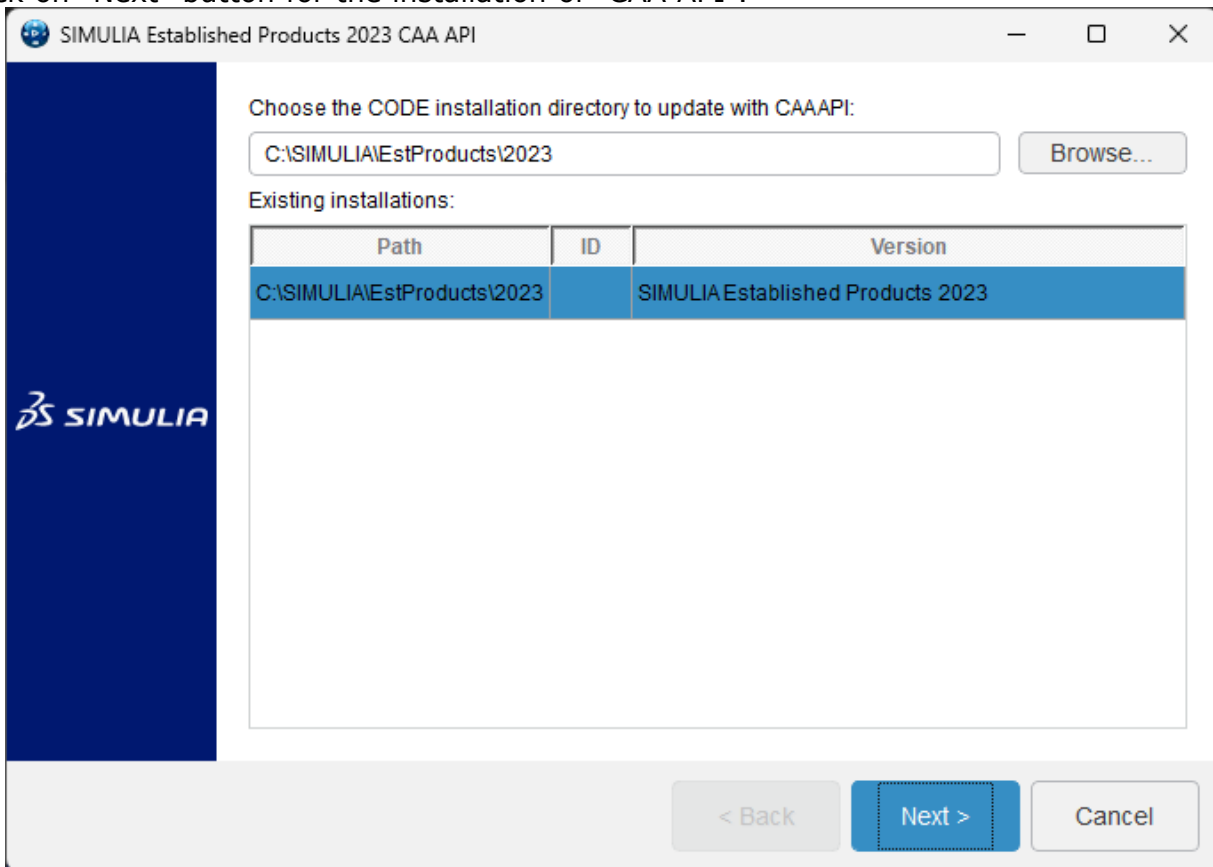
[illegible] "Next" button for the installation of "CAA API".

SIMULIA Established Products 2023 CAA API

Choose the CODE installation directory to update with CAAAPI:

C:\SIMULIA\EstProducts\2023

Browse...

Existing installations:

| Path | ID | Version |
|---|---|---|
| C:\SIMULIA\EstProducts\2023 | | SIMULIA Established Products 2023 |

3DS SIMULIA

< Back

Next >

Cancel